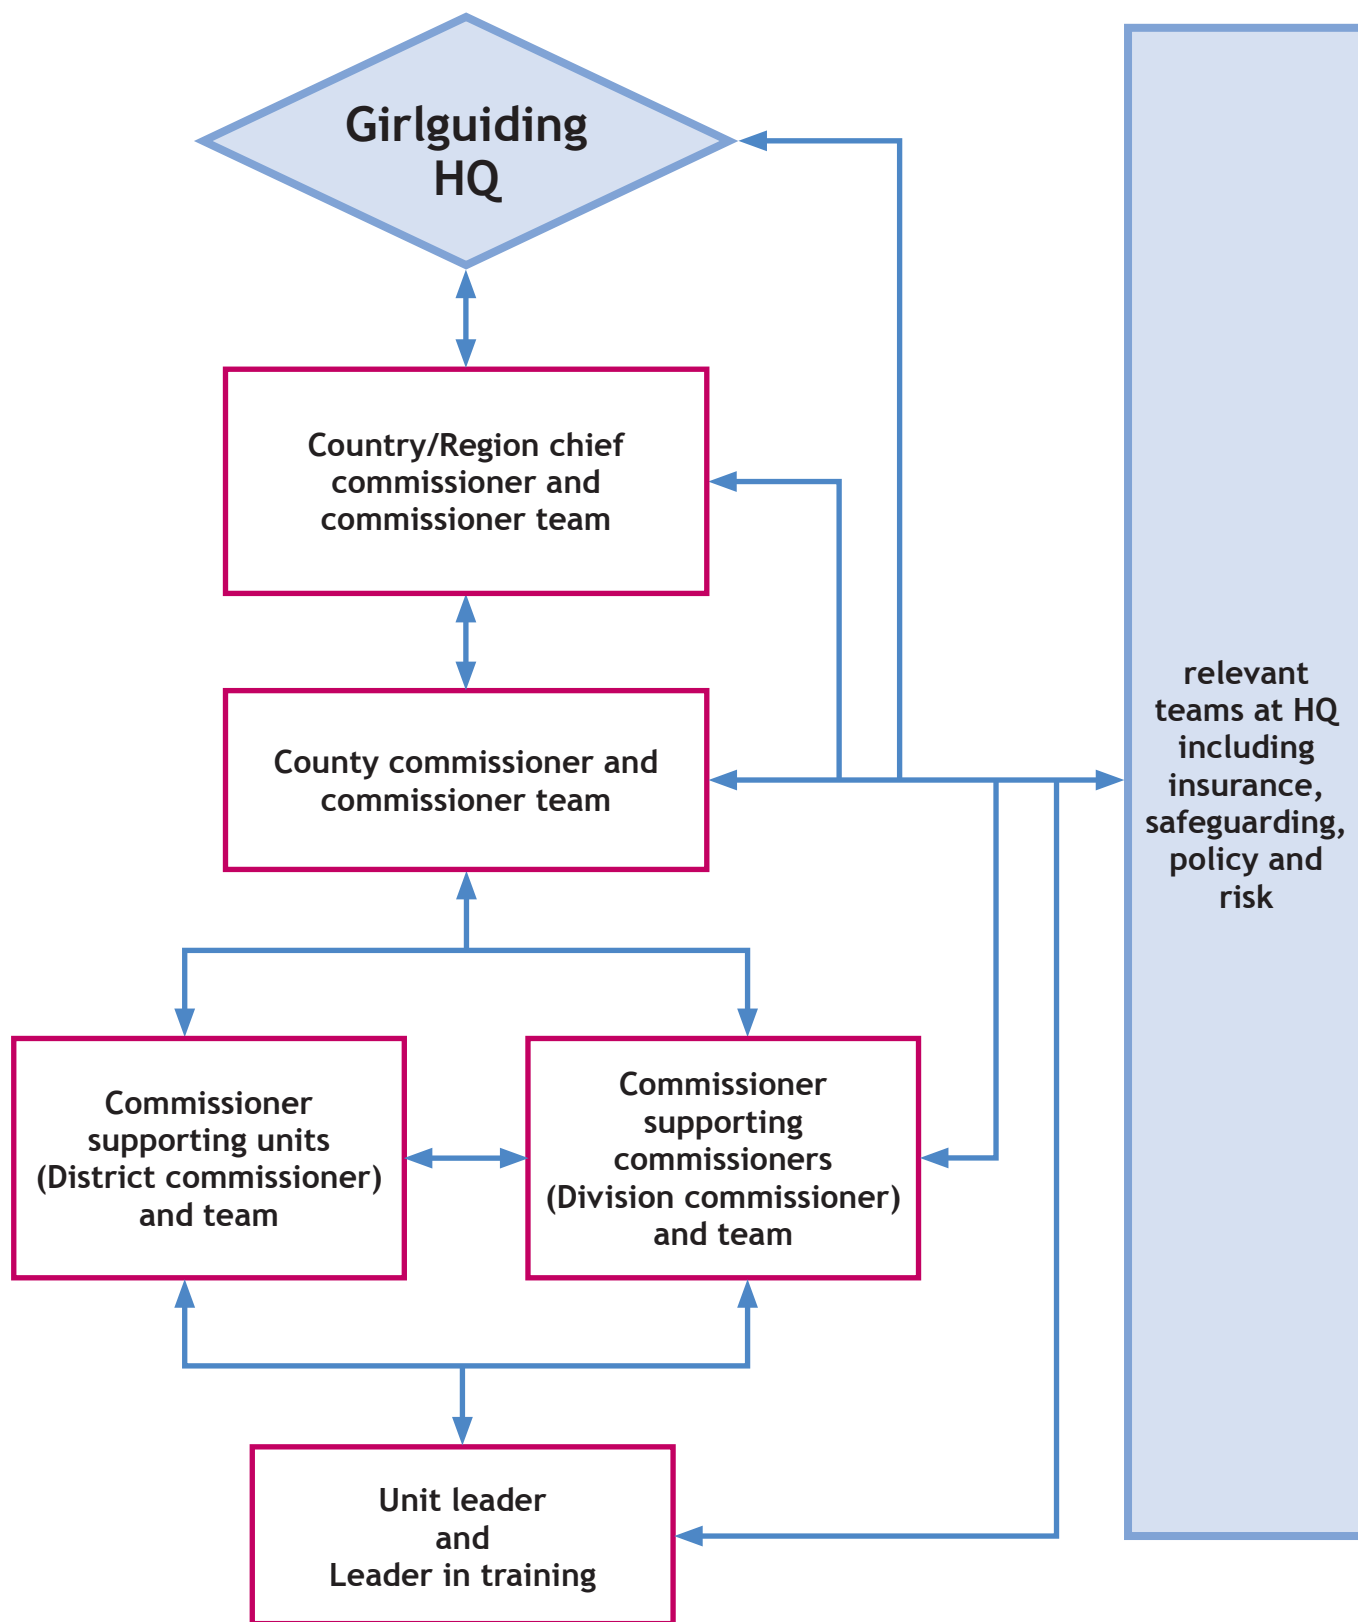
Girlguiding HQ

Country/Region chief commissioner and commissioner team

County commissioner and commissioner team

relevant teams at HQ including insurance, safeguarding, policy and risk

Commissioner supporting units (District commissioner) and team

Commissioner supporting commissioners (Division commissioner) and team

Unit leader and Leader in training